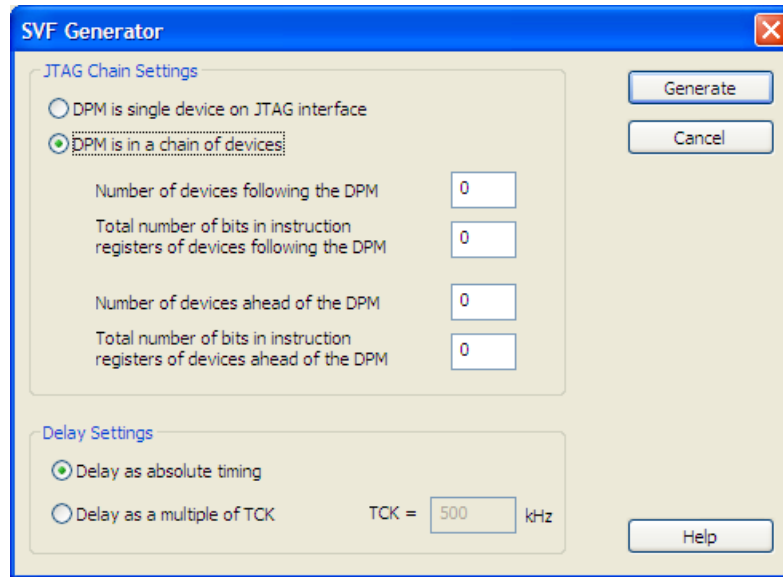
SVF Generator

JTAG Chain Settings

DPM is single device on JTAG interface

DPM is in a chain of devices

Number of devices following the DPM 0

Total number of bits in instruction registers of devices following the DPM 0

Number of devices ahead of the DPM 0

Total number of bits in instruction registers of devices ahead of the DPM 0

Delay Settings

Delay as absolute timing

Delay as a multiple of TCK TCK = 500 kHz

Generate

Cancel

Help